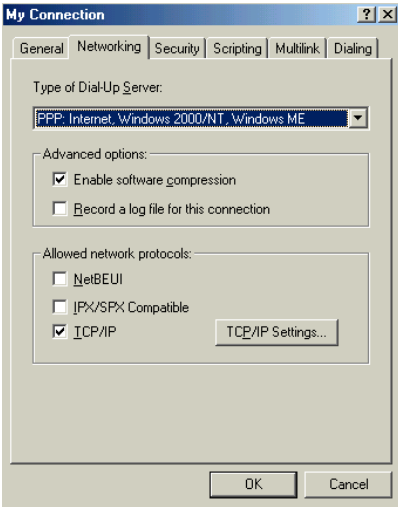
My Connection
? X
General Networking Security Scripting Multilink Dialing

Type of Dial-Up Server:
PPP: Internet, Windows 2000/NT, Windows ME

Advanced options:
☑ Enable software compression
☐ Record a log file for this connection

Allowed network protocols:
☐ NetBEUI
☐ IPX/SPX Compatible
☑ TCP/IP
TCP/IP Settings...

OK Cancel